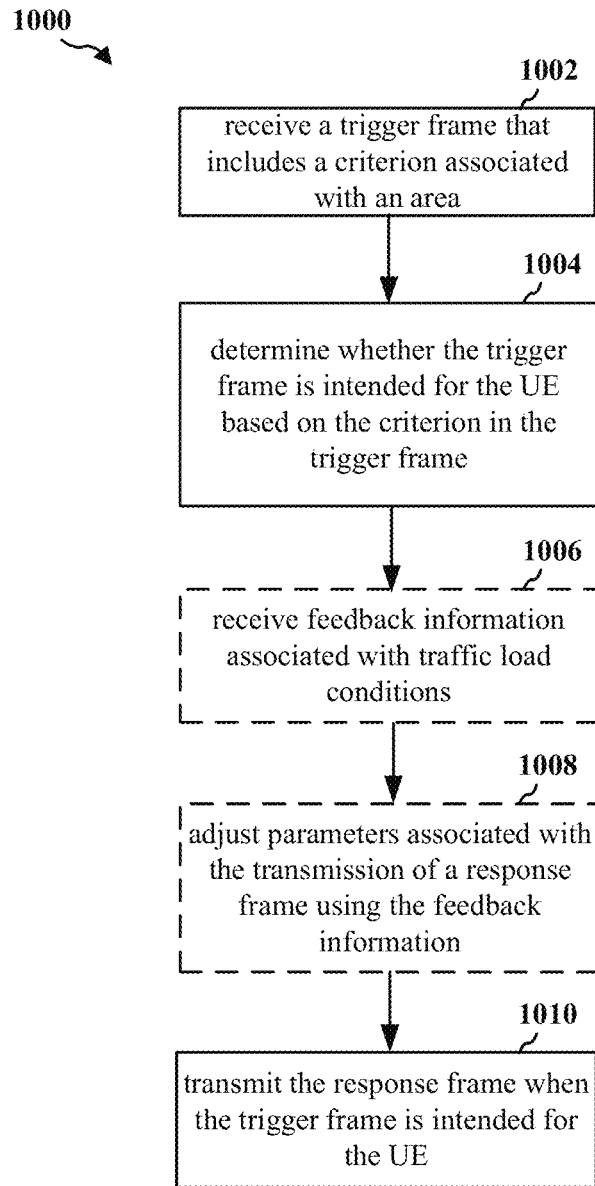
1000

1002

receive a trigger frame that includes a criterion associated with an area

1004

determine whether the trigger frame is intended for the UE based on the criterion in the trigger frame

1006

receive feedback information associated with traffic load conditions

1008

adjust parameters associated with the transmission of a response frame using the feedback information

1010

transmit the response frame when the trigger frame is intended for the UE